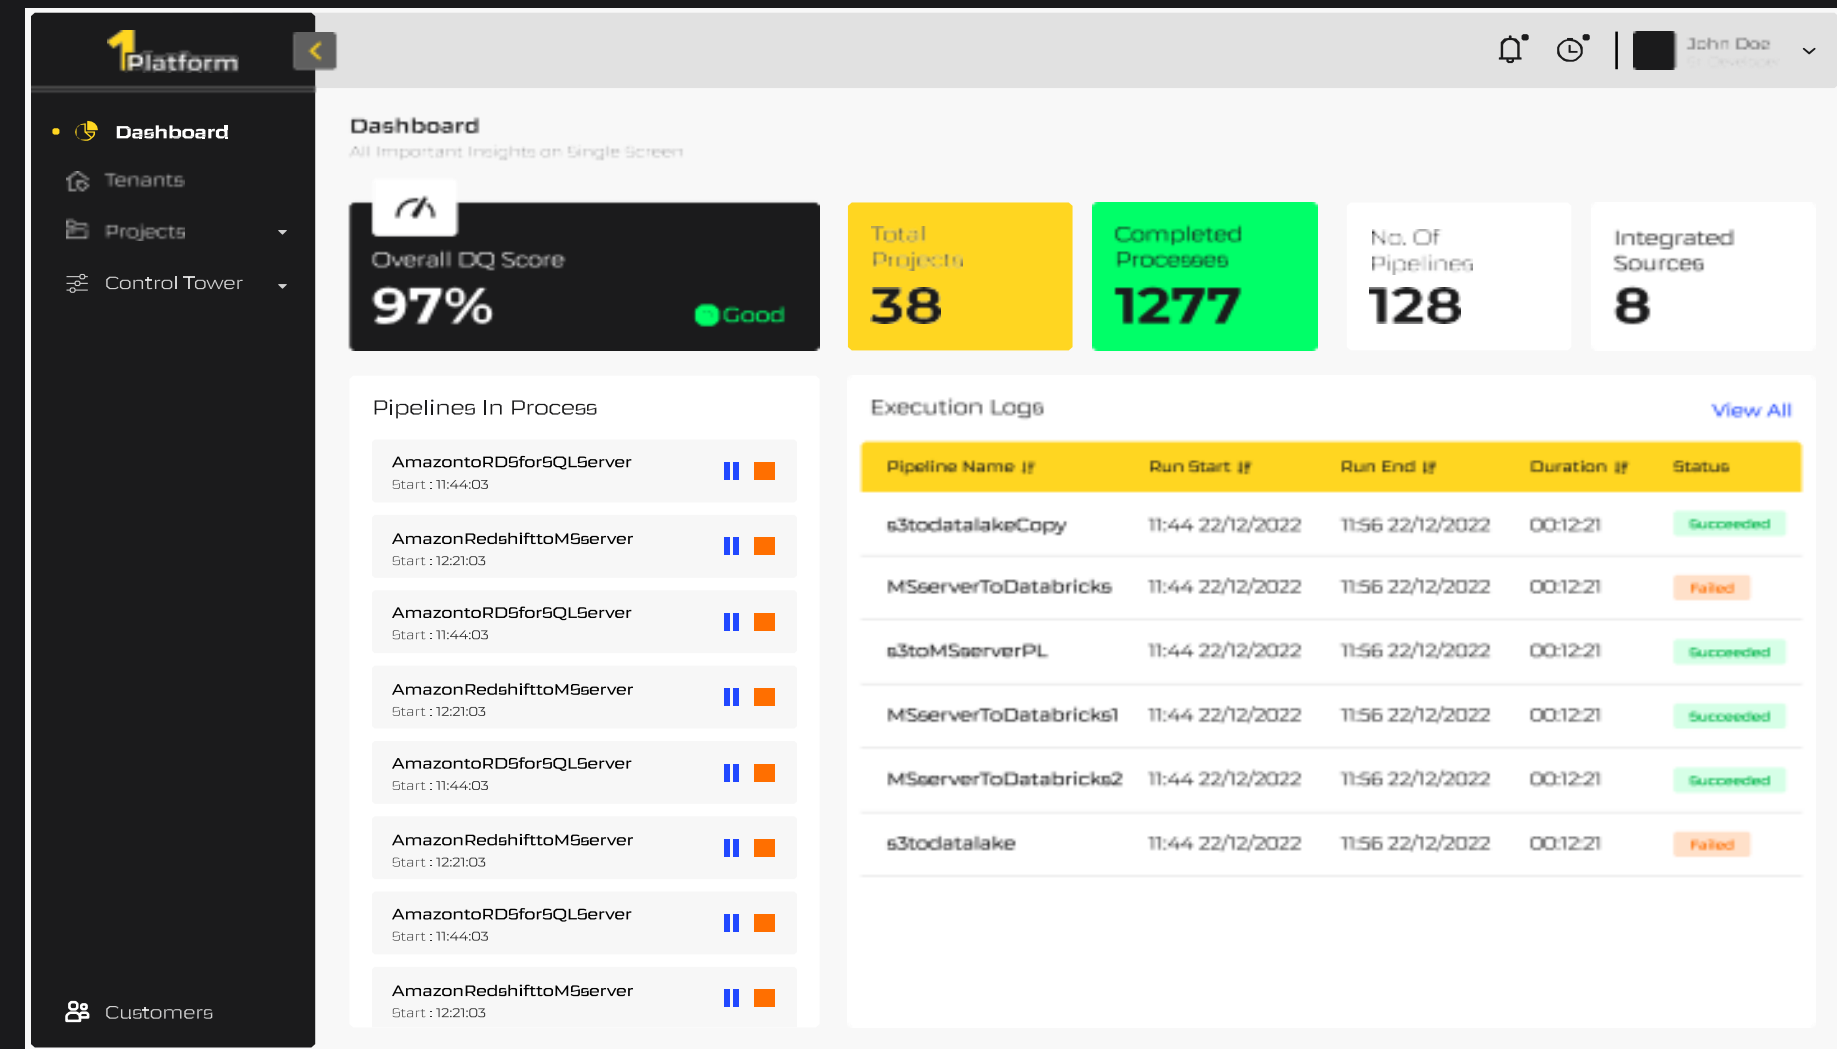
1Platform

John Doe
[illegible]

Dashboard
Tenants
Projects
Control Tower

Customers

Dashboard
All Important Insights on Single Screen

Overall DQ Score
97%
Good

Total Projects
38

Completed Processes
1277

No. Of Pipelines
128

Integrated Sources
8

Pipelines In Process

AmazontoRDSforSQLServer
Start : 11:44:03

AmazonRedshifttoMSserver
Start : 12:21:03

AmazontoRDSforSQLServer
Start : 11:44:03

AmazonRedshifttoMSserver
Start : 12:21:03

AmazontoRDSforSQLServer
Start : 11:44:03

AmazonRedshifttoMSserver
Start : 12:21:03

AmazontoRDSforSQLServer
Start : 11:44:03

AmazonRedshifttoMSserver
Start : 12:21:03

Execution Logs
View All

| Pipeline Name | Run Start | Run End | Duration | Status |
|---|---|---|---|---|
| s3todatalakeCopy | 11:44 22/12/2022 | 11:56 22/12/2022 | 00:12:21 | Succeeded |
| MSserverToDatabricks | 11:44 22/12/2022 | 11:56 22/12/2022 | 00:12:21 | Failed |
| s3toMSserverPL | 11:44 22/12/2022 | 11:56 22/12/2022 | 00:12:21 | Succeeded |
| MSserverToDatabricks1 | 11:44 22/12/2022 | 11:56 22/12/2022 | 00:12:21 | Succeeded |
| MSserverToDatabricks2 | 11:44 22/12/2022 | 11:56 22/12/2022 | 00:12:21 | Succeeded |
| s3todatalake | 11:44 22/12/2022 | 11:56 22/12/2022 | 00:12:21 | Failed |